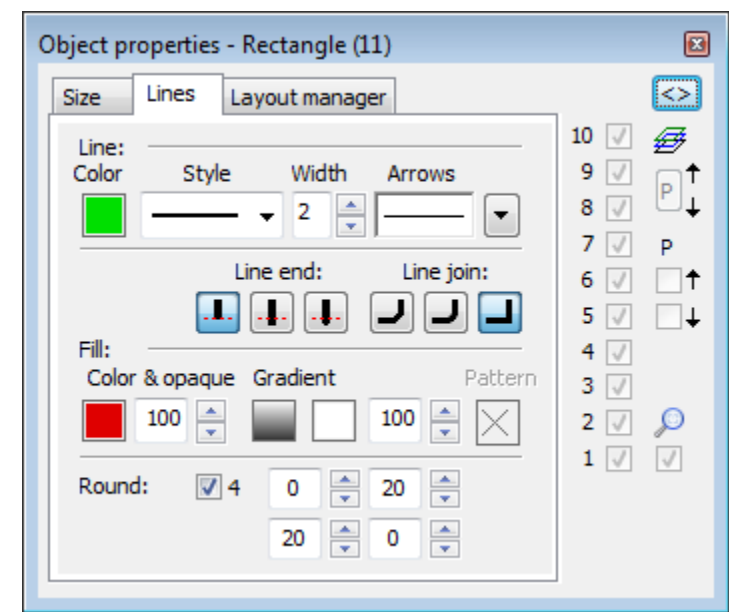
Object properties - Rectangle (11)

Size | Lines | Layout manager

<>

Line:
Color | Style | Width | Arrows
2

Line end: | Line join:

Fill:
Color & opaque | Gradient | Pattern
100 | 100

Round: 4
0 | 20
20 | 0

10
9
8
7
6
5
4
3
2
1

P
P